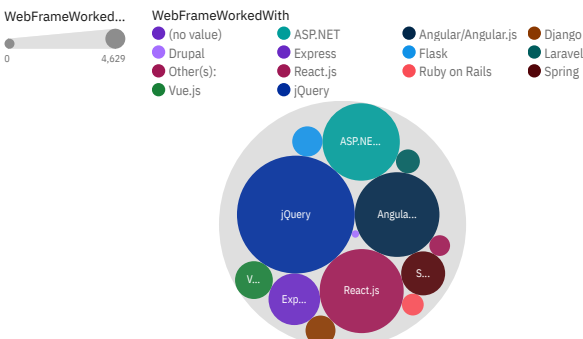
WebFrameWorked...

0 4,629

WebFrameWorkedWith

(no value)
Drupal
Other(s):
Vue.js
ASP.NET
Express
React.js
jQuery
Angular/Angular.js
Flask
Ruby on Rails
Django
Laravel
Spring

ASP.NE...
jQuery
Angula...
V...
Exp...
React.js
S...